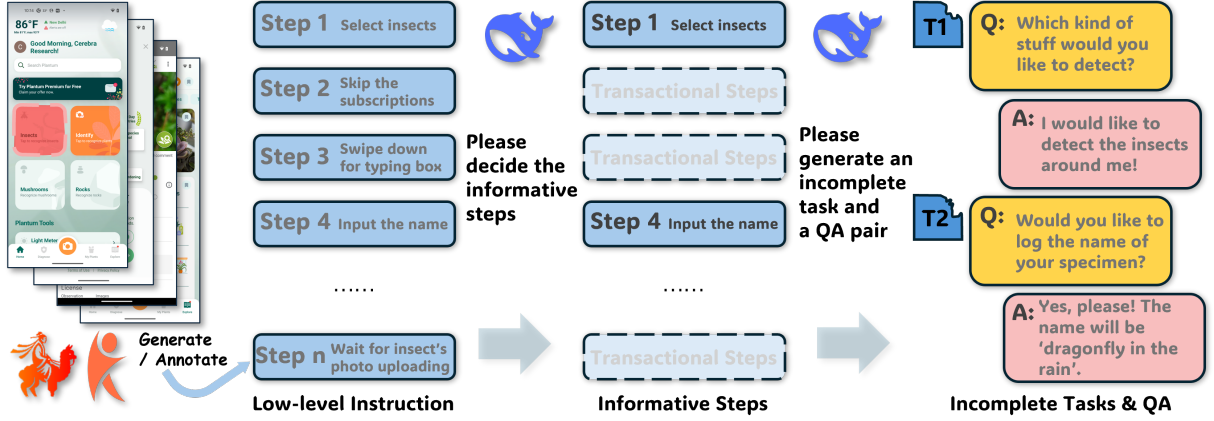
86°F

Good Morning, Cerebra Research!

Search Plantum

Try Plantum Premium for Free

Insects

Identify

Mushrooms

Rocks

Plantum Tools

Light Meter

Generate / Annotate

Step 1 Select insects

Step 2 Skip the subscriptions

Step 3 Swipe down for typing box

Step 4 Input the name

......

Step n Wait for insect's photo uploading

Low-level Instruction

Please decide the informative steps

Step 1 Select insects

Transactional Steps

Transactional Steps

Step 4 Input the name

......

Transactional Steps

Informative Steps

Please generate an incomplete task and a QA pair

T1

Q: Which kind of stuff would you like to detect?

A: I would like to detect the insects around me!

T2

Q: Would you like to log the name of your specimen?

A: Yes, please! The name will be 'dragonfly in the rain'.

Incomplete Tasks & QA